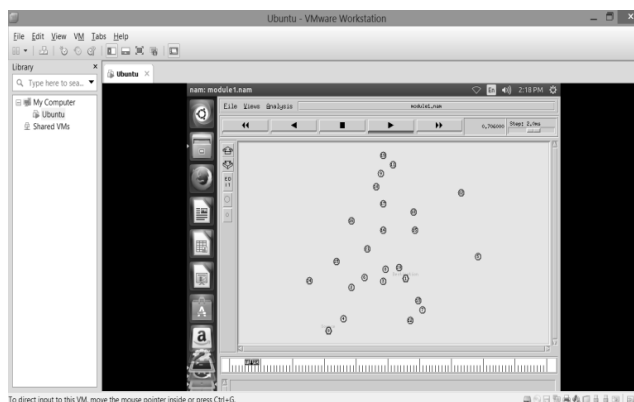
Ubuntu - VMware Workstation

File Edit View VM Tabs Help

Library

Type here to sea...

My Computer
Ubuntu
Shared VMs

Ubuntu

nam: module1.nam

2:18 PM

File Views Analysis

module1.nam

0.706000

Step: 2.7ms

To direct input to this VM, move the mouse pointer inside or press Ctrl+G.